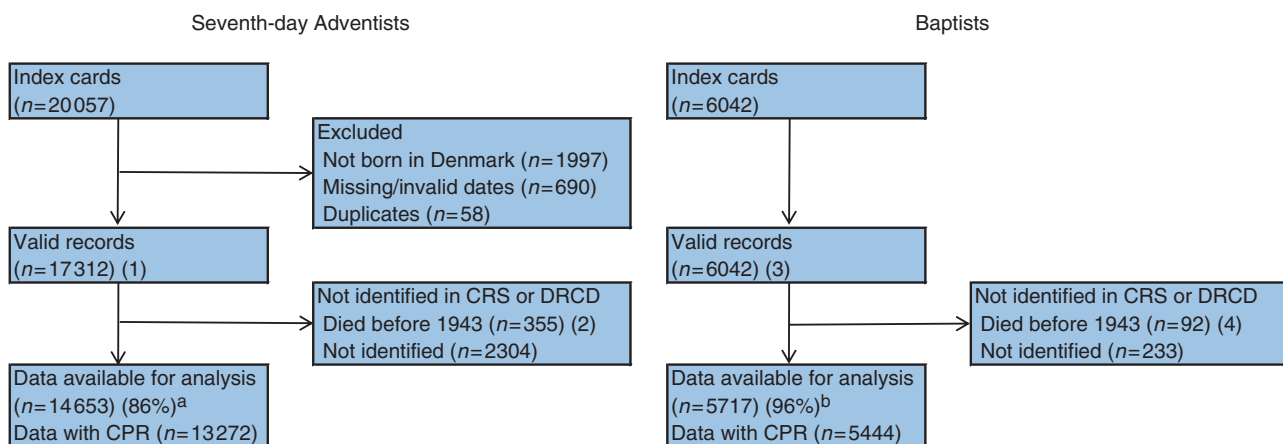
Seventh-day Adventists

Index cards ($n$=20057)

Excluded
Not born in Denmark ($n$=1997)
Missing/invalid dates ($n$=690)
Duplicates ($n$=58)

Valid records ($n$=17312) (1)

Not identified in CRS or DRCD
Died before 1943 ($n$=355) (2)
Not identified ($n$=2304)

Data available for analysis ($n$=14653) (86%)$^{a}$
Data with CPR ($n$=13272)

Baptists

Index cards ($n$=6042)

Valid records ($n$=6042) (3)

Not identified in CRS or DRCD
Died before 1943 ($n$=92) (4)
Not identified ($n$=233)

Data available for analysis ($n$=5717) (96%)$^{b}$
Data with CPR ($n$=5444)